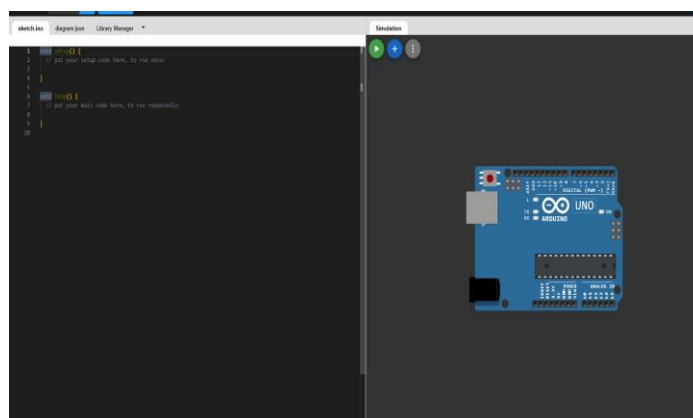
sketch.ino diagram.json Library Manager ▾

1 void setup() {
2 // put your setup code here, to run once:
3
4 }
5
6 void loop() {
7 // put your main code here, to run repeatedly:
8
9 }
10

Simulation

DIGITAL (PWM ~)
UNO
ARDUINO
ON
POWER
ANALOG IN